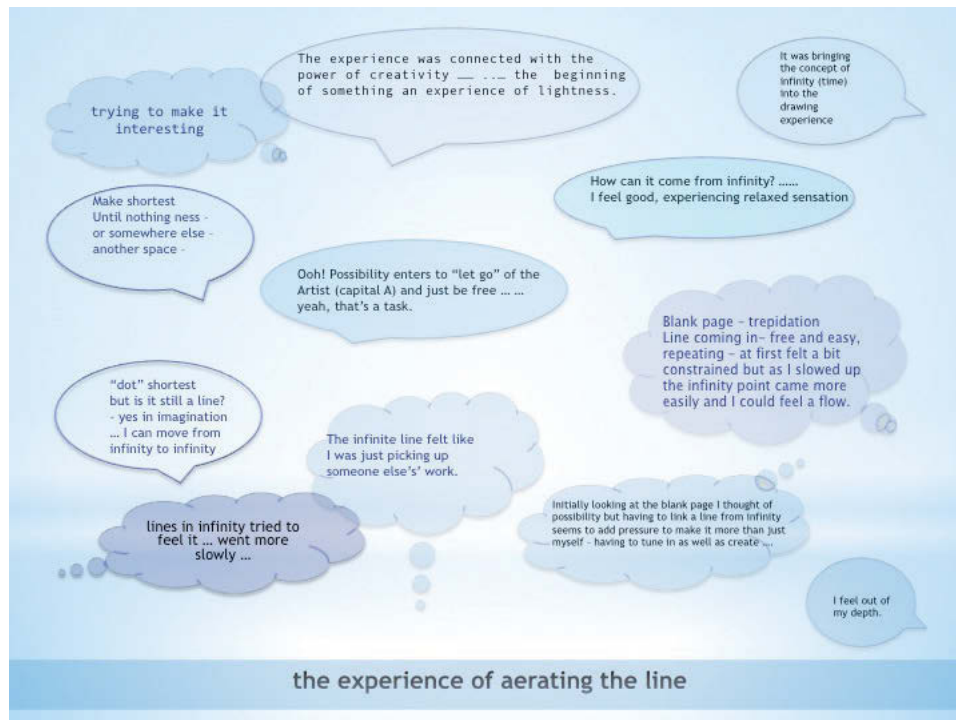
trying to make it interesting

The experience was connected with the power of creativity …… …… the beginning of something an experience of lightness.

It was bringing the concept of infinity (time) into the drawing experience

Make shortest Until nothing ness - or somewhere else - another space -

How can it come from infinity? …… I feel good, experiencing relaxed sensation

Ooh! Possibility enters to "let go" of the Artist (capital A) and just be free … … yeah, that's a task.

Blank page – trepidation Line coming in– free and easy, repeating – at first felt a bit constrained but as I slowed up the infinity point came more easily and I could feel a flow.

"dot" shortest but is it still a line? - yes in imagination … I can move from infinity to infinity

The infinite line felt like I was just picking up someone else's' work.

lines in infinity tried to feel it … went more slowly …

Initially looking at the blank page I thought of possibility but having to link a line from infinity seems to add pressure to make it more than just myself - having to tune in as well as create …

I feel out of my depth.

the experience of aerating the line